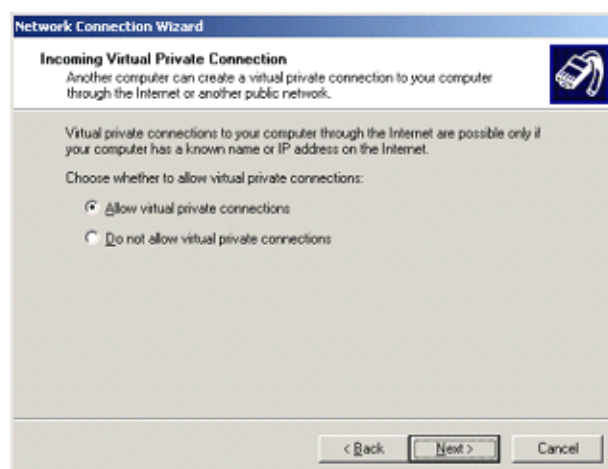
Network Connection Wizard

Incoming Virtual Private Connection
Another computer can create a virtual private connection to your computer through the Internet or another public network.

Virtual private connections to your computer through the Internet are possible only if your computer has a known name or IP address on the Internet.

Choose whether to allow virtual private connections:

Allow virtual private connections

Do not allow virtual private connections

< Back | Next > | Cancel